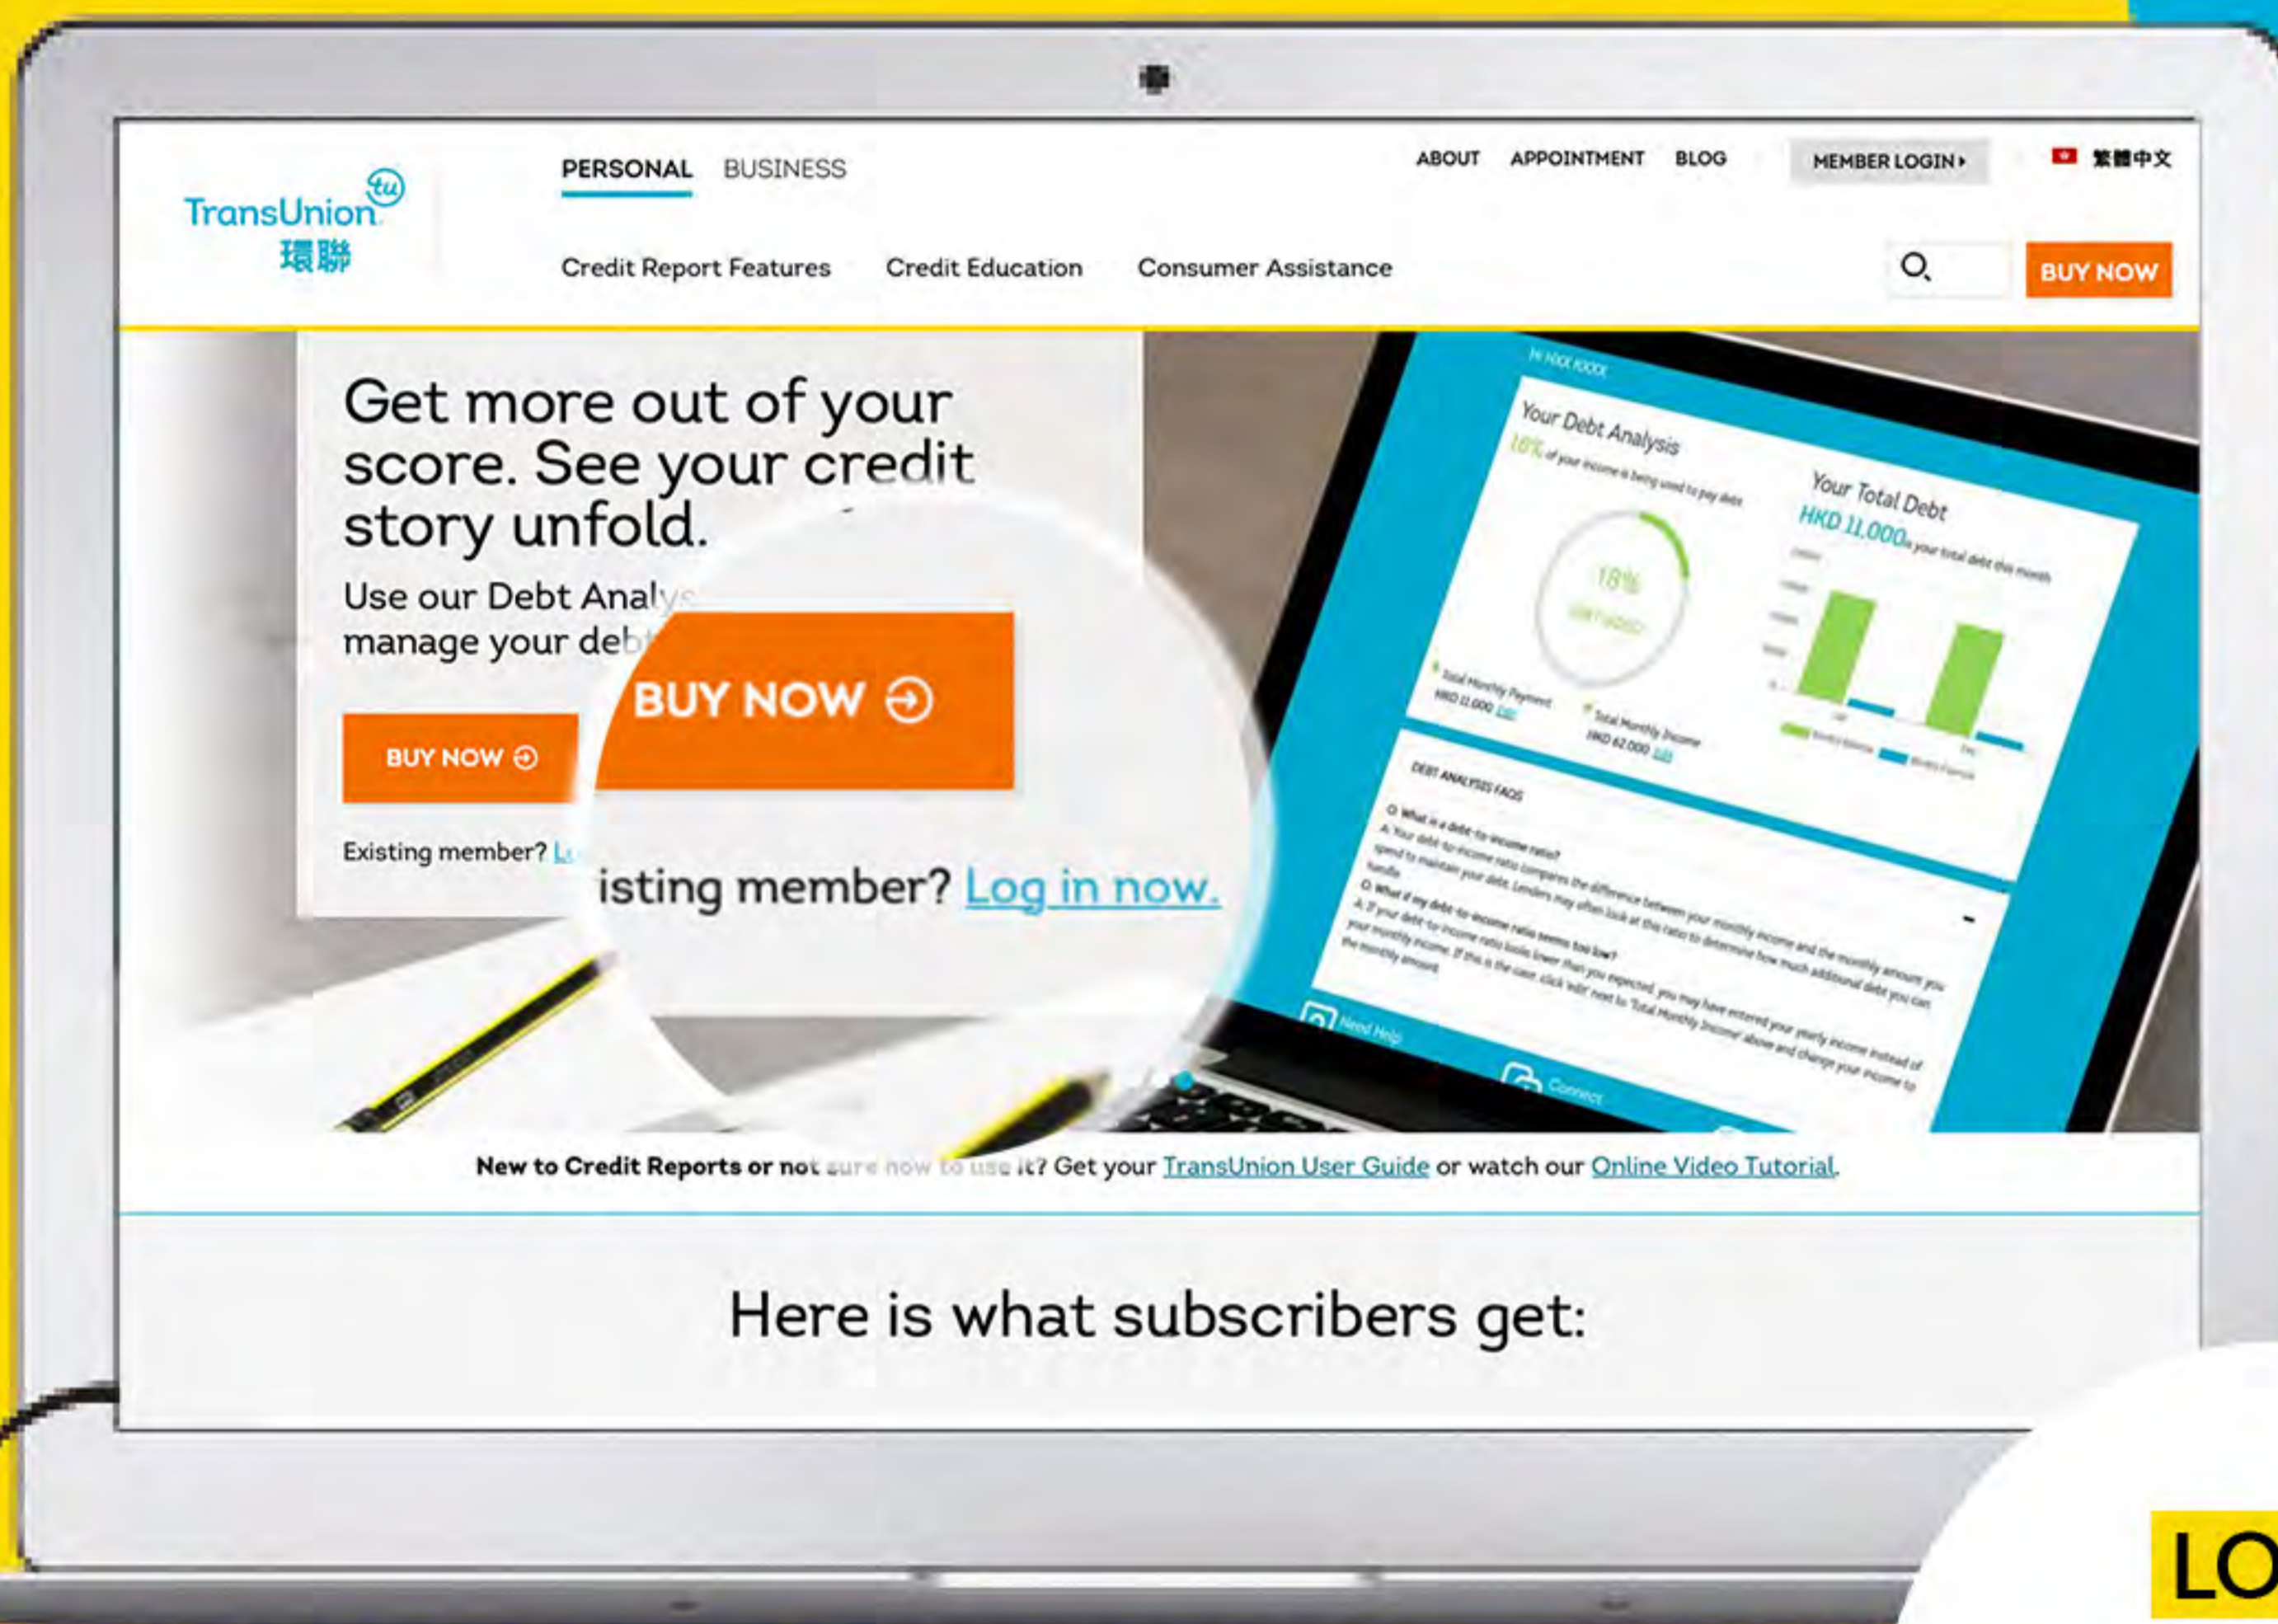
tu
TransUnion
環聯

PERSONAL BUSINESS

ABOUT APPOINTMENT BLOG MEMBER LOGIN ▸ 繁體中文

Credit Report Features Credit Education Consumer Assistance

BUY NOW

Get more out of your score. See your credit story unfold.

Use our Debt Analy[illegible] manage your deb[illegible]

BUY NOW

BUY NOW

Existing member? L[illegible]

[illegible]isting member? Log in now.

Your Debt Analysis
18% of your income is being used to pay debt

Your Total Debt
HKD 11,000 is your total debt this month

18%

DEBT ANALYSIS FAQS

Need Help

Connect

New to Credit Reports or not sure how to use it? Get your TransUnion User Guide or watch our Online Video Tutorial.

Here is what subscribers get:

LO